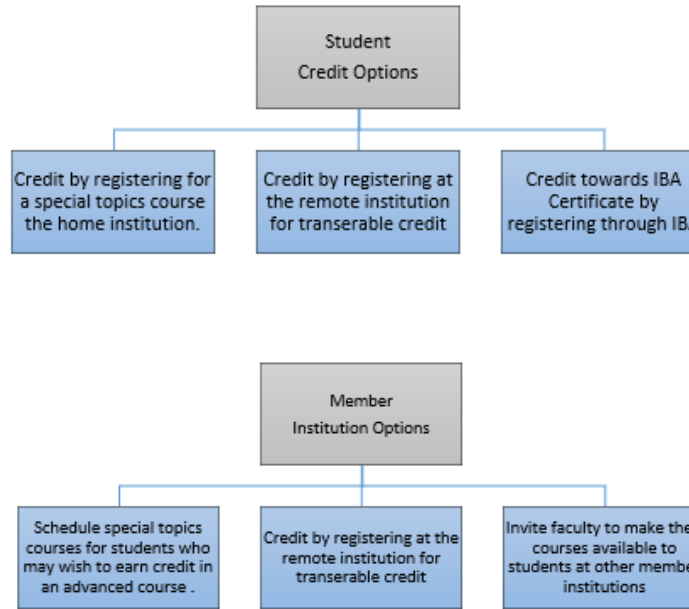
Student
Credit Options

Credit by registering for a special topics course the home institution.

Credit by registering at the remote institution for transerable credit

Credit towards IBA Certificate by registering through IB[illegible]

Member
Institution Options

Schedule special topics courses for students who may wish to earn credit in an advanced course .

Credit by registering at the remote institution for transerable credit

Invite faculty to make the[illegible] courses available to students at other membe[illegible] institutions